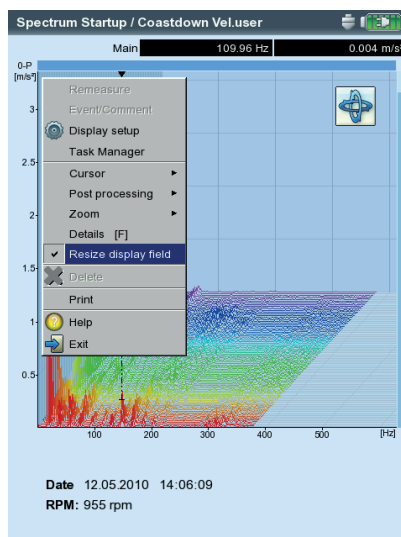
Spectrum Startup / Coastdown Vel.user

Main 109.96 Hz 0.004 m/s

0-P
[m/s²]

3

2.5

2

1.5

1

0.5

Remeasure
Event/Comment
Display setup
Task Manager
Cursor
Post processing
Zoom
Details [F]
Resize display field
Delete
Print
Help
Exit

100 200 300 400 500 [Hz]

Date 12.05.2010 14:06:09
RPM: 955 rpm